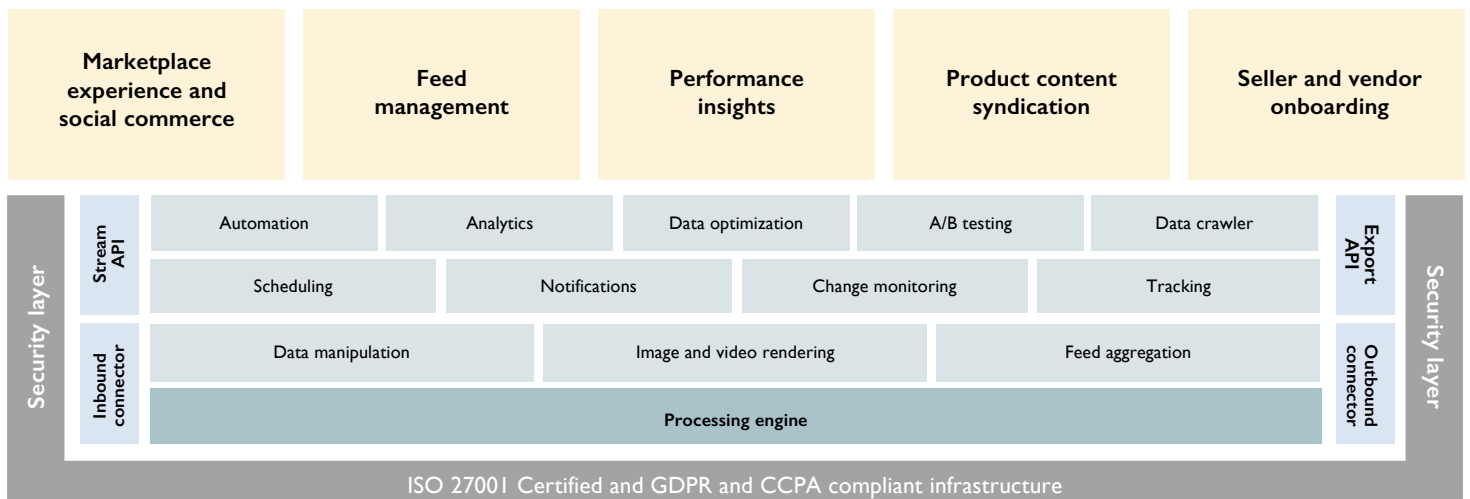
Marketplace experience and social commerce

Feed management

Performance insights

Product content syndication

Seller and vendor onboarding

Security layer

Stream API

Automation | Analytics | Data optimization | A/B testing | Data crawler

Scheduling | Notifications | Change monitoring | Tracking

Export API

Security layer

Inbound connector

Data manipulation | Image and video rendering | Feed aggregation

Processing engine

Outbound connector

ISO 27001 Certified and GDPR and CCPA compliant infrastructure